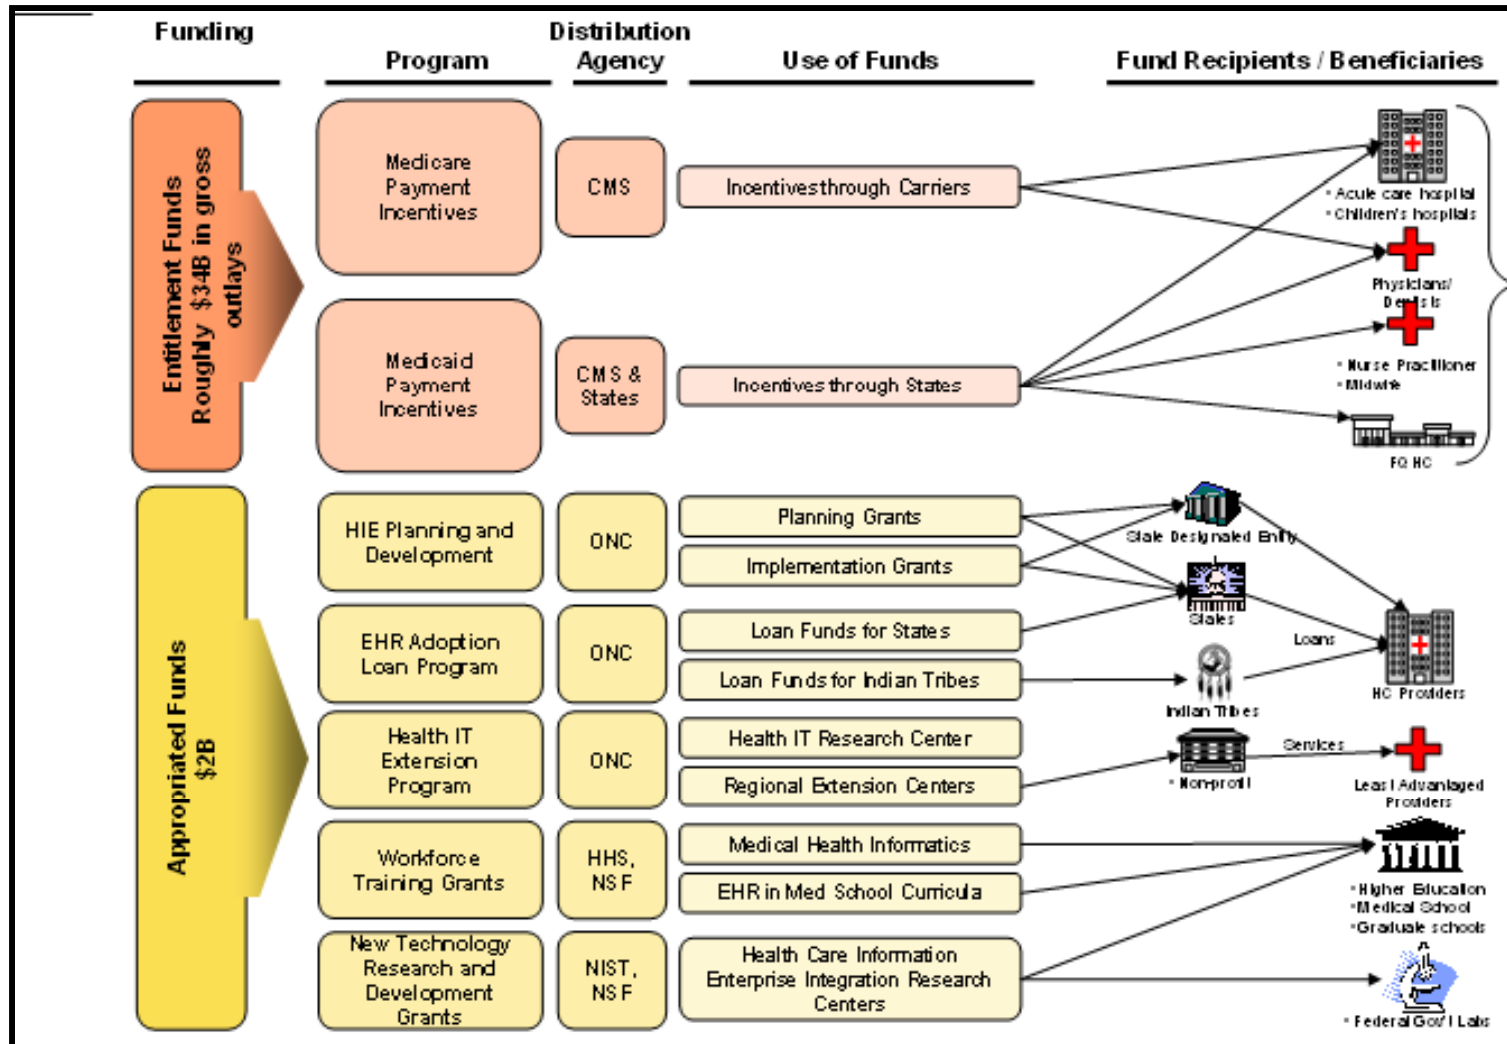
Funding

Program

Distribution Agency

Use of Funds

Fund Recipients / Beneficiaries

Entitlement Funds Roughly $34B in gross outlays

Medicare Payment Incentives

CMS

Incentives through Carriers

Medicaid Payment Incentives

CMS & States

Incentives through States

• Acute care hospital
• Children's hospitals

Physicians/ Dentists

• Nurse Practitioner
• Midwife

FQ HC

Appropriated Funds $2B

HIE Planning and Development

ONC

Planning Grants

Implementation Grants

State Designated Entity

States

EHR Adoption Loan Program

ONC

Loan Funds for States

Loan Funds for Indian Tribes

Loans

Indian Tribes

HC Providers

Health IT Extension Program

ONC

Health IT Research Center

Regional Extension Centers

• Non-profit

Services

Least Advantaged Providers

Workforce Training Grants

HHS, NSF

Medical Health Informatics

EHR in Med School Curricula

• Higher Education
• Medical School
• Graduate schools

New Technology Research and Development Grants

NIST, NSF

Health Care Information Enterprise Integration Research Centers

• Federal Gov't Labs